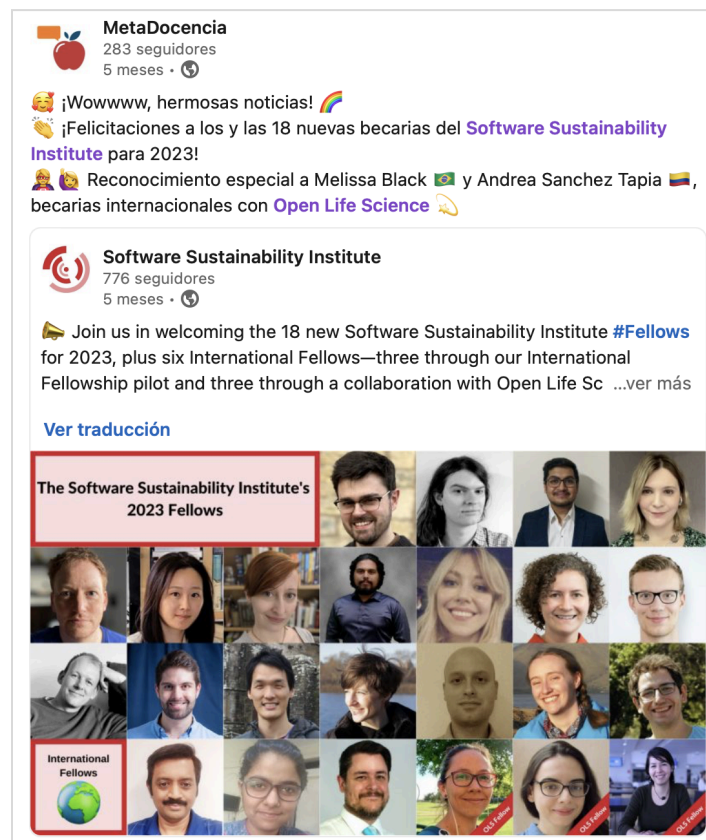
MetaDocencia
283 seguidores
5 meses •

🥰 ¡Wowwww, hermosas noticias! 🌈
👏 ¡Felicitaciones a los y las 18 nuevas becarias del Software Sustainability Institute para 2023!
🙎‍♀️🙋‍♀️ Reconocimiento especial a Melissa Black 🇧🇷 y Andrea Sanchez Tapia 🇨🇴, becarias internacionales con Open Life Science 💫

Software Sustainability Institute
776 seguidores
5 meses •

📣 Join us in welcoming the 18 new Software Sustainability Institute #Fellows for 2023, plus six International Fellows—three through our International Fellowship pilot and three through a collaboration with Open Life Sc ...ver más

Ver traducción

The Software Sustainability Institute's 2023 Fellows

International Fellows

OLS Fellow

OLS Fellow

OLS Fellow